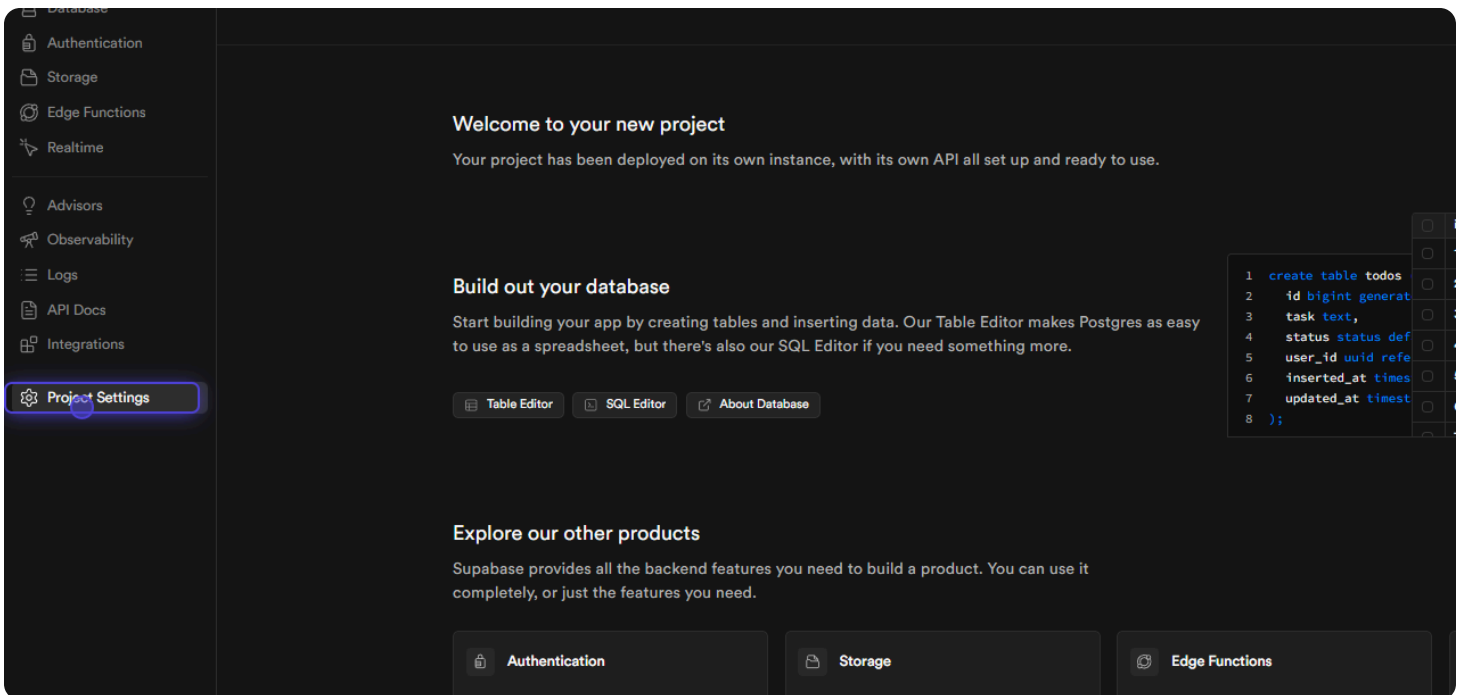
Database
Authentication
Storage
Edge Functions
Realtime

Advisors
Observability
Logs
API Docs
Integrations

Project Settings

Welcome to your new project

Your project has been deployed on its own instance, with its own API all set up and ready to use.

Build out your database

Start building your app by creating tables and inserting data. Our Table Editor makes Postgres as easy to use as a spreadsheet, but there's also our SQL Editor if you need something more.

Table Editor
SQL Editor
About Database

1 create table todos
2 id bigint generat
3 task text,
4 status status def
5 user_id uuid refe
6 inserted_at times
7 updated_at timest
8 );

Explore our other products

Supabase provides all the backend features you need to build a product. You can use it completely, or just the features you need.

Authentication
Storage
Edge Functions